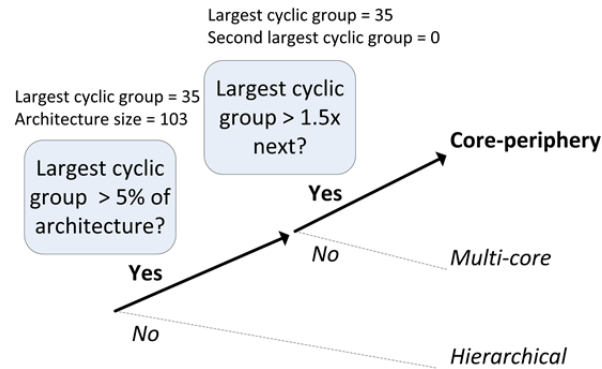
Largest cyclic group = 35
Second largest cyclic group = 0

Largest cyclic group = 35
Architecture size = 103

Largest cyclic group > 1.5x next?

Core-periphery

Largest cyclic group > 5% of architecture?

Yes

No

Multi-core

Yes

No

Hierarchical